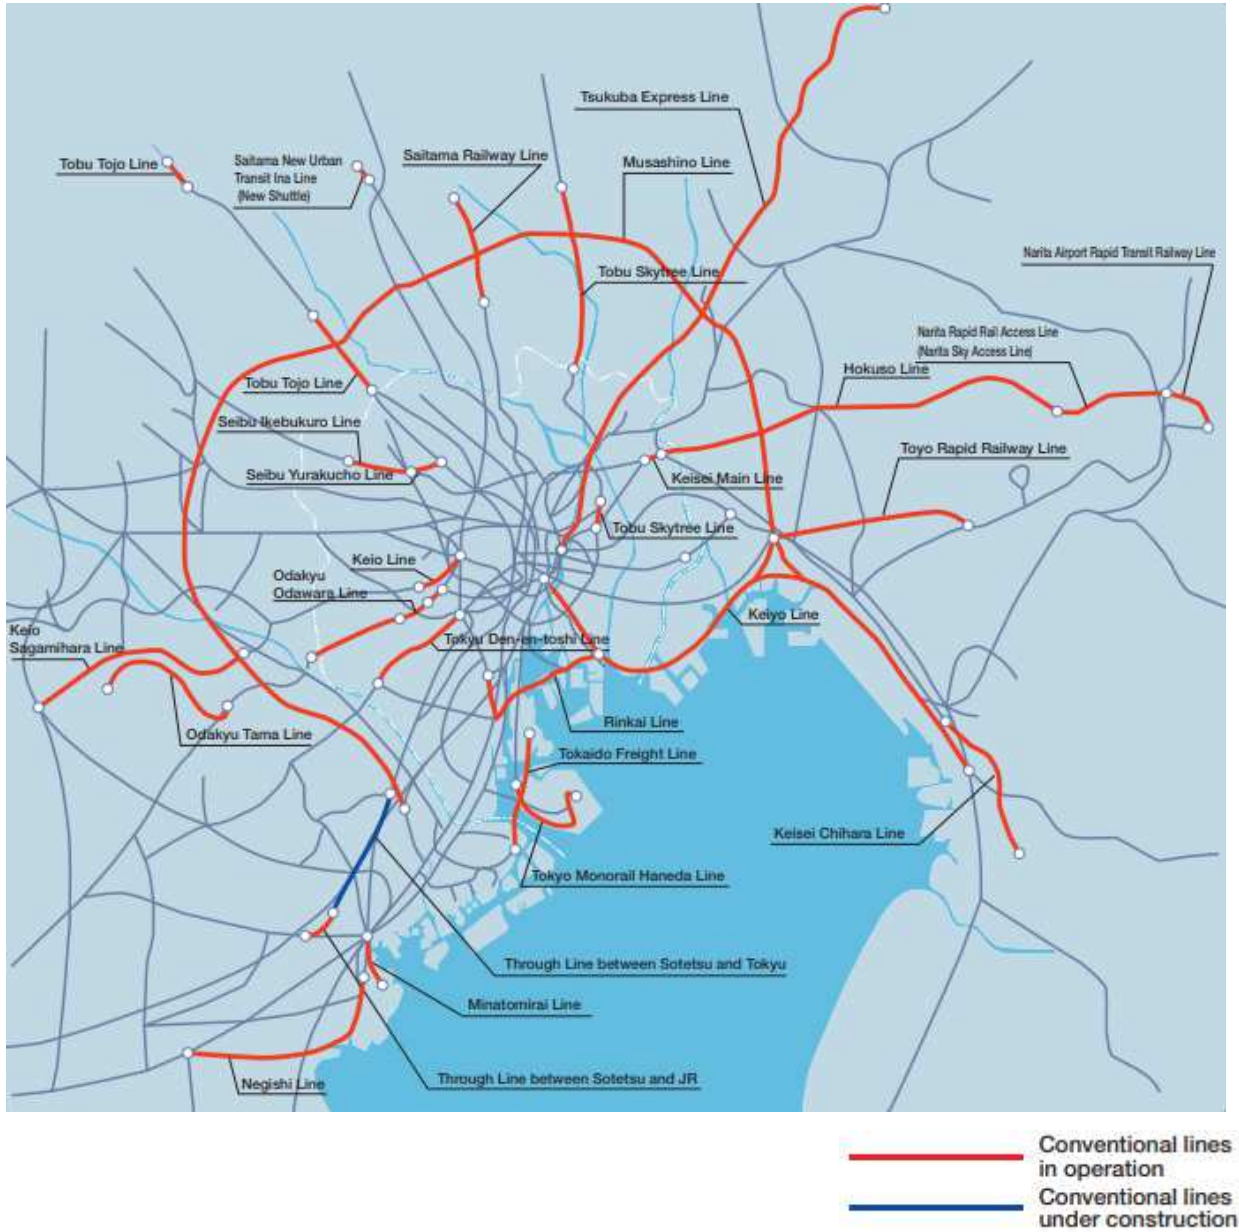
Tsukuba Express Line

Tobu Tojo Line

Saitama New Urban Transit Ina Line (New Shuttle)

Saitama Railway Line

Musashino Line

Tobu Skytree Line

Narita Airport Rapid Transit Railway Line

Narita Rapid Rail Access Line (Narita Sky Access Line)

Hokuso Line

Tobu Tojo Line

Seibu Ikebukuro Line

Seibu Yurakucho Line

Keisei Main Line

Toyo Rapid Railway Line

Tobu Skytree Line

Keio Line

Odakyu Odawara Line

Keio Sagamihara Line

Keiyo Line

Tokyu Den-en-toshi Line

Odakyu Tama Line

Rinkai Line

Tokaido Freight Line

Keisei Chihara Line

Tokyo Monorail Haneda Line

Through Line between Sotetsu and Tokyu

Minatomirai Line

Through Line between Sotetsu and JR

Negishi Line

Conventional lines in operation

Conventional lines under construction